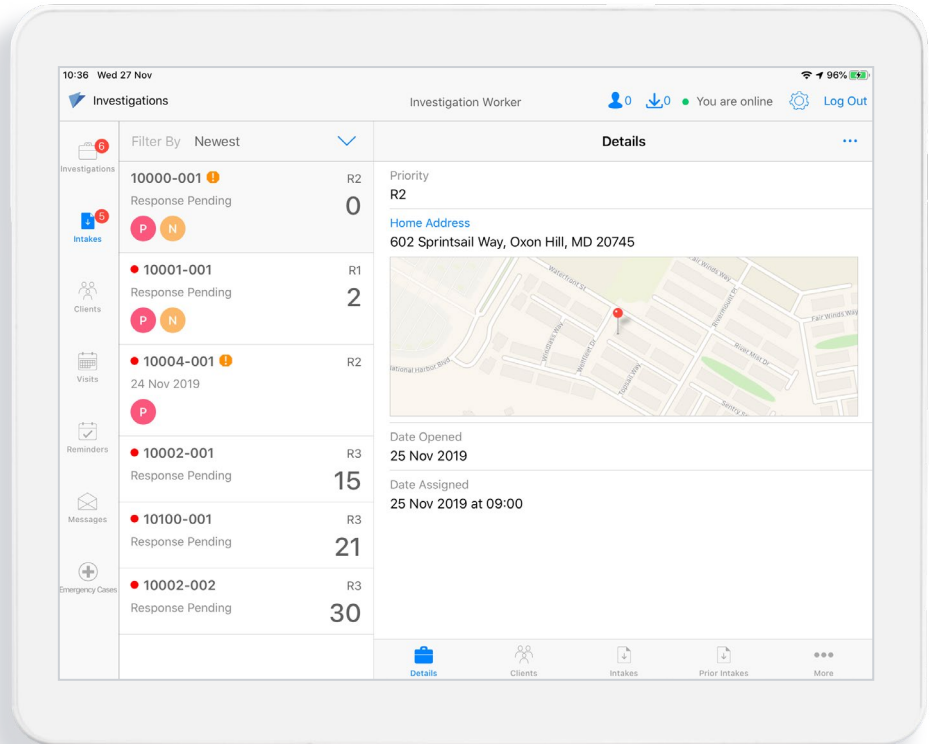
10:36 Wed 27 Nov

96%

Investigations

Investigation Worker

0 0 You are online Log Out

6
Investigations

5
Intakes

Clients

Visits

Reminders

Messages

Emergency Cases

Filter By Newest

10000-001 R2
Response Pending 0
P N

10001-001 R1
Response Pending 2
P N

10004-001 R2
24 Nov 2019
P

10002-001 R3
Response Pending 15

10100-001 R3
Response Pending 21

10002-002 R3
Response Pending 30

Details ...

Priority
R2

Home Address
602 Sprintsail Way, Oxon Hill, MD 20745

Waterfront St
Fair Winds Way
Windlass Way
Sprintsail Dr
Topsail Way
River Mist Dr
Fair Winds Way
National Harbor Blvd
Sentry St

Date Opened
25 Nov 2019

Date Assigned
25 Nov 2019 at 09:00

Details Clients Intakes Prior Intakes More